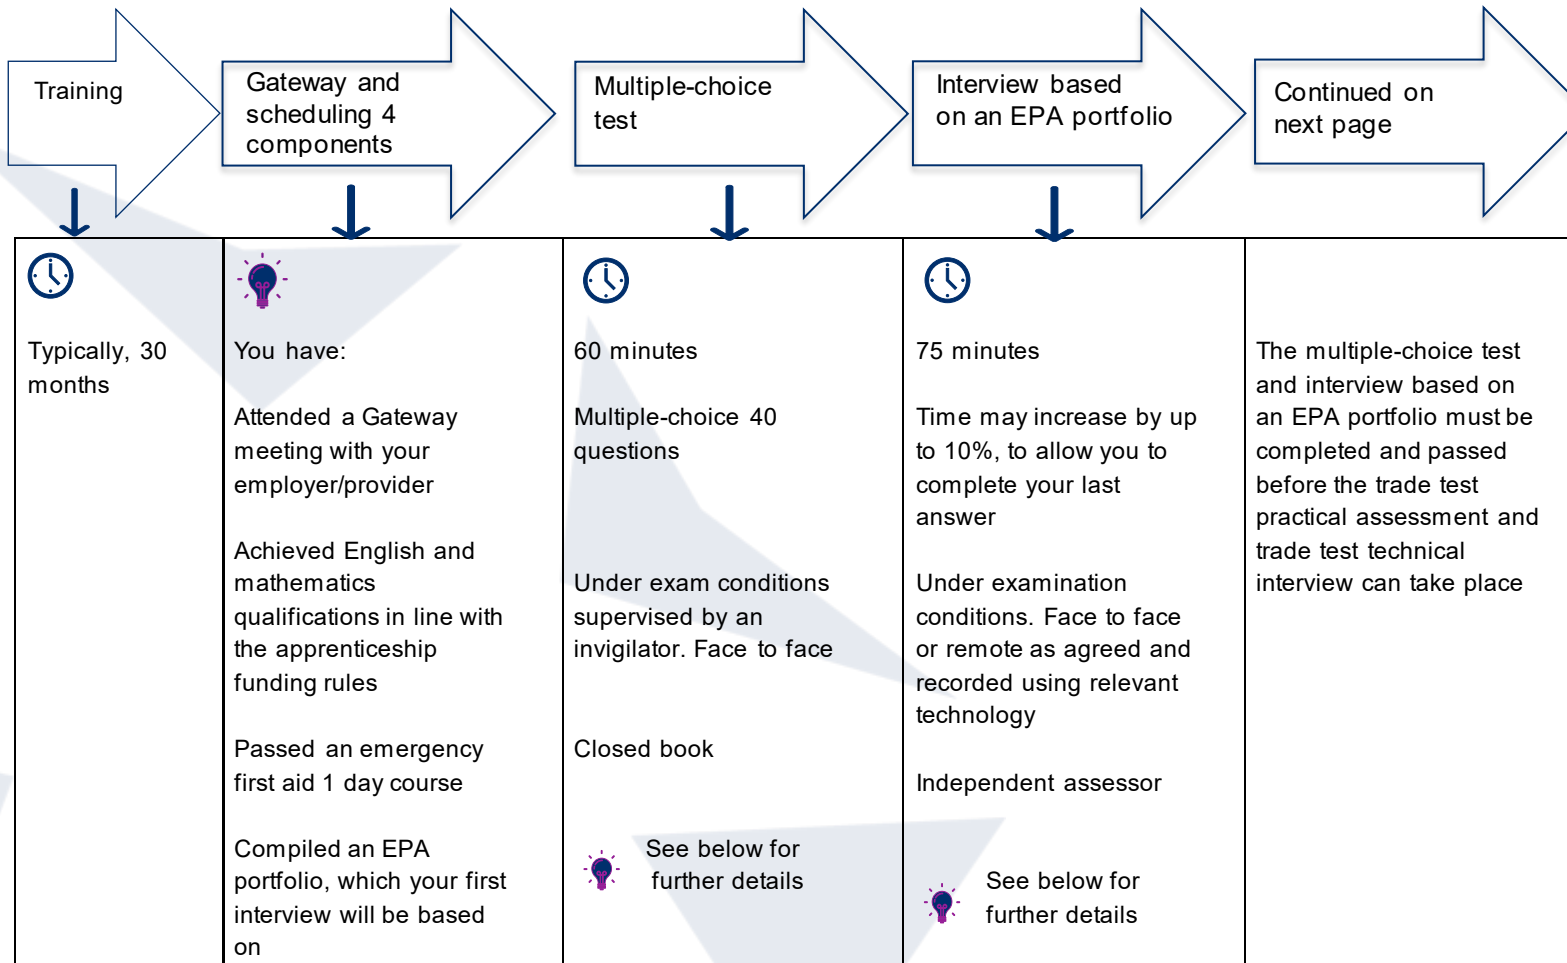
Training

Gateway and scheduling 4 components

Multiple-choice test

Interview based on an EPA portfolio

Continued on next page

| | | | | |
|---|---|---|---|---|
| Typically, 30 months | You have:<br><br>Attended a Gateway meeting with your employer/provider<br><br>Achieved English and mathematics qualifications in line with the apprenticeship funding rules<br><br>Passed an emergency first aid 1 day course<br><br>Compiled an EPA portfolio, which your first interview will be based on | 60 minutes<br><br>Multiple-choice 40 questions<br><br>Under exam conditions supervised by an invigilator. Face to face<br><br>Closed book<br><br>See below for further details | 75 minutes<br><br>Time may increase by up to 10%, to allow you to complete your last answer<br><br>Under examination conditions. Face to face or remote as agreed and recorded using relevant technology<br><br>Independent assessor<br><br>See below for further details | The multiple-choice test and interview based on an EPA portfolio must be completed and passed before the trade test practical assessment and trade test technical interview can take place |